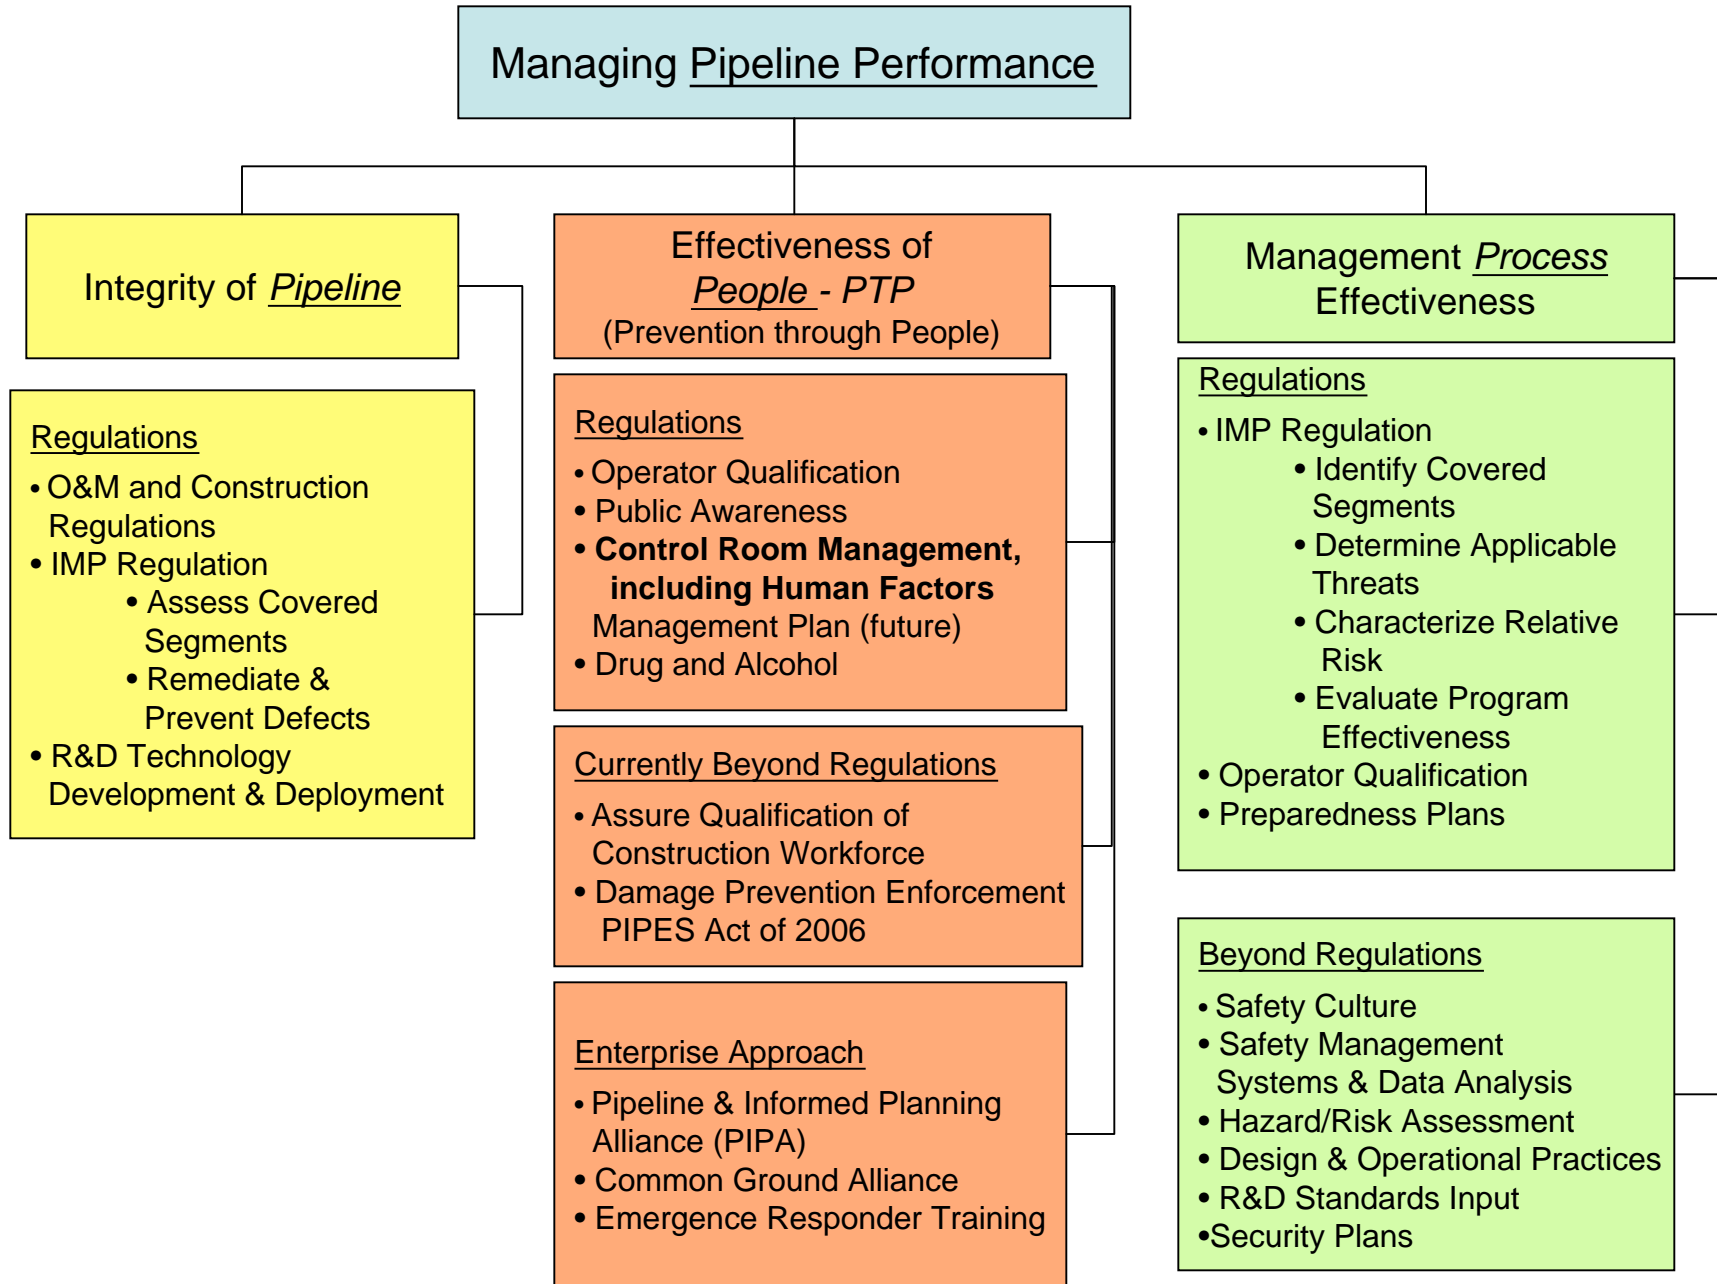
Managing Pipeline Performance

Integrity of Pipeline

Regulations
• O&M and Construction Regulations
• IMP Regulation
• Assess Covered Segments
• Remediate & Prevent Defects
• R&D Technology Development & Deployment

Effectiveness of People - PTP
(Prevention through People)

Regulations
• Operator Qualification
• Public Awareness
• **Control Room Management, including Human Factors** Management Plan (future)
• Drug and Alcohol

Currently Beyond Regulations
• Assure Qualification of Construction Workforce
• Damage Prevention Enforcement PIPES Act of 2006

Enterprise Approach
• Pipeline & Informed Planning Alliance (PIPA)
• Common Ground Alliance
• Emergence Responder Training

Management Process Effectiveness

Regulations
• IMP Regulation
• Identify Covered Segments
• Determine Applicable Threats
• Characterize Relative Risk
• Evaluate Program Effectiveness
• Operator Qualification
• Preparedness Plans

Beyond Regulations
• Safety Culture
• Safety Management Systems & Data Analysis
• Hazard/Risk Assessment
• Design & Operational Practices
• R&D Standards Input
•Security Plans